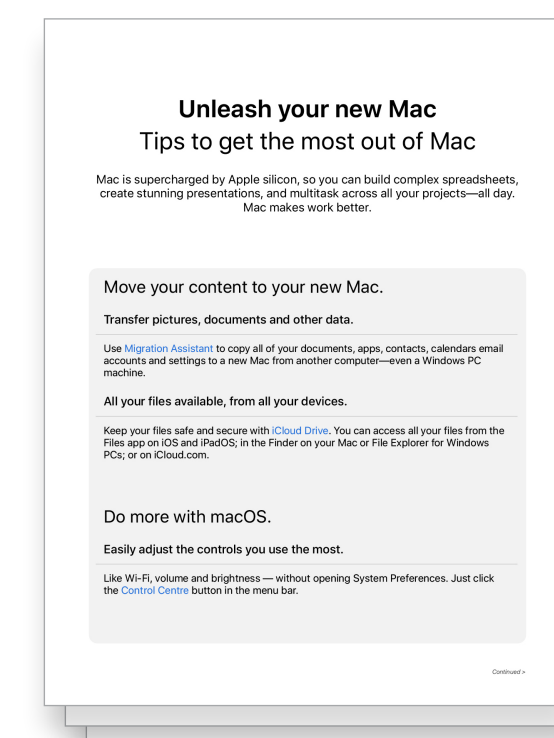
Unleash your new Mac
Tips to get the most out of Mac

Mac is supercharged by Apple silicon, so you can build complex spreadsheets, create stunning presentations, and multitask across all your projects—all day. Mac makes work better.

Move your content to your new Mac.

Transfer pictures, documents and other data.

Use Migration Assistant to copy all of your documents, apps, contacts, calendars email accounts and settings to a new Mac from another computer—even a Windows PC machine.

All your files available, from all your devices.

Keep your files safe and secure with iCloud Drive. You can access all your files from the Files app on iOS and iPadOS; in the Finder on your Mac or File Explorer for Windows PCs; or on iCloud.com.

Do more with macOS.

Easily adjust the controls you use the most.

Like Wi-Fi, volume and brightness — without opening System Preferences. Just click the Control Centre button in the menu bar.

Continued >